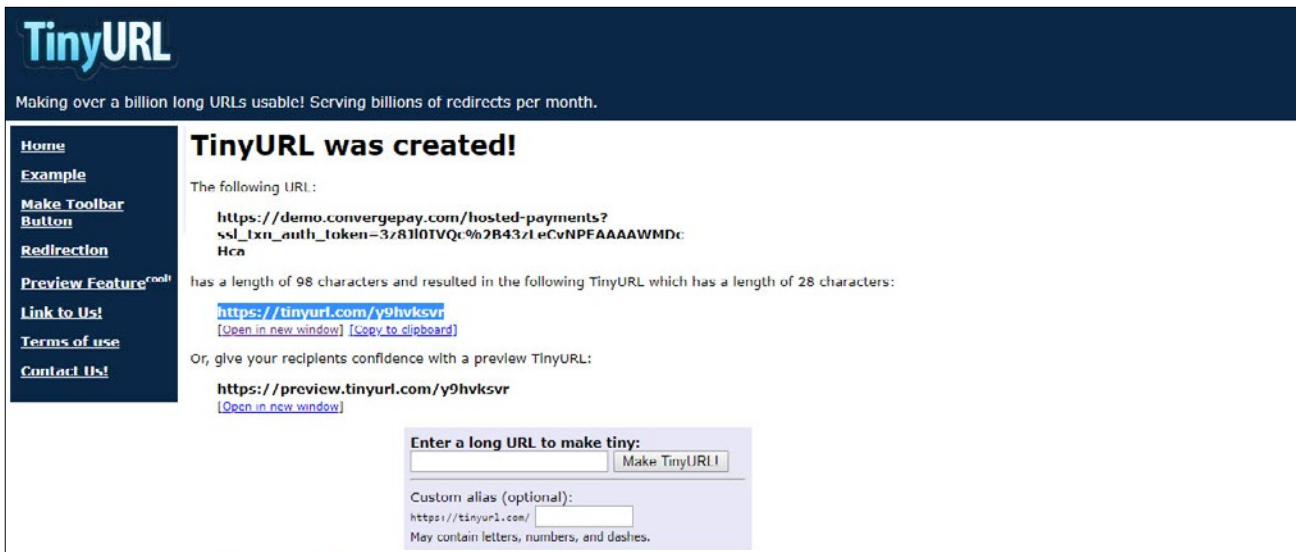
TinyURL

Making over a billion long URLs usable! Serving billions of redirects per month.

Home

Example

Make Toolbar Button

Redirection

Preview Feature$^{cool!}$

Link to Us!

Terms of use

Contact Us!

TinyURL was created!

The following URL:

https://demo.convergepay.com/hosted-payments?ssl_txn_auth_token=3z8Jl0IVQc%2B43zLeCvNPEAAAAWMDcHca

has a length of 98 characters and resulted in the following TinyURL which has a length of 28 characters:

https://tinyurl.com/y9hvksvr
[Open in new window] [Copy to clipboard]

Or, give your recipients confidence with a preview TinyURL:

https://preview.tinyurl.com/y9hvksvr
[Open in new window]

Enter a long URL to make tiny:

Make TinyURL!

Custom alias (optional):

https://tinyurl.com/

May contain letters, numbers, and dashes.